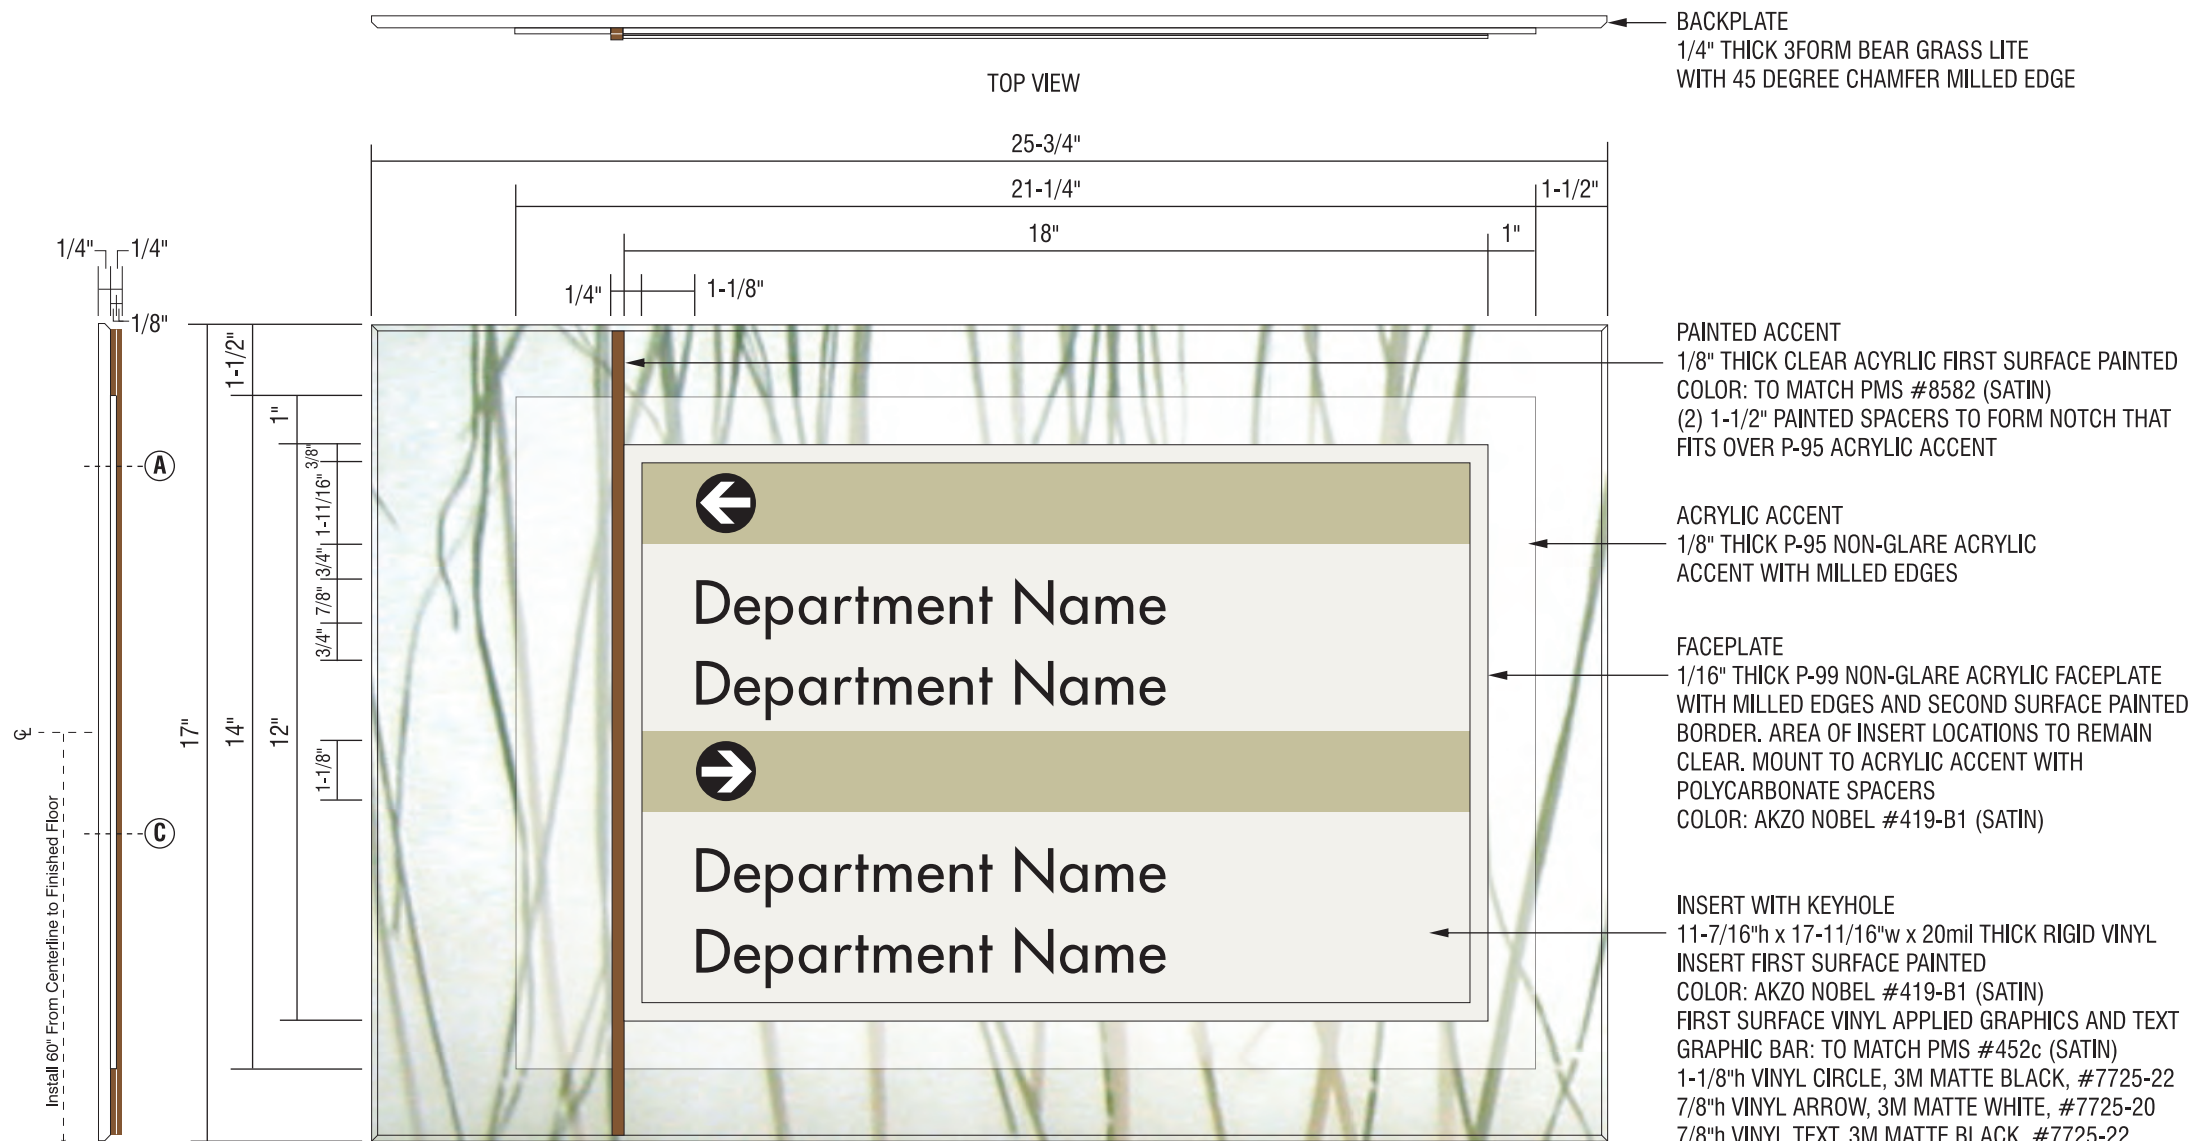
TOP VIEW

BACKPLATE
1/4" THICK 3FORM BEAR GRASS LITE
WITH 45 DEGREE CHAMFER MILLED EDGE

25-3/4"
21-1/4"
1-1/2"
18"
1"
1/4"
1-1/8"

1/4" 1/4"
1/8"
1-1/2"
1"
3/8"
1-11/16"
3/4"
7/8"
3/4"
17"
14"
12"
1-1/8"
A
C
℄
Install 60" From Centerline to Finished Floor

Department Name
Department Name
Department Name
Department Name

PAINTED ACCENT
1/8" THICK CLEAR ACYRLIC FIRST SURFACE PAINTED
COLOR: TO MATCH PMS #8582 (SATIN)
(2) 1-1/2" PAINTED SPACERS TO FORM NOTCH THAT FITS OVER P-95 ACRYLIC ACCENT

ACRYLIC ACCENT
1/8" THICK P-95 NON-GLARE ACRYLIC ACCENT WITH MILLED EDGES

FACEPLATE
1/16" THICK P-99 NON-GLARE ACRYLIC FACEPLATE WITH MILLED EDGES AND SECOND SURFACE PAINTED BORDER. AREA OF INSERT LOCATIONS TO REMAIN CLEAR. MOUNT TO ACRYLIC ACCENT WITH POLYCARBONATE SPACERS
COLOR: AKZO NOBEL #419-B1 (SATIN)

INSERT WITH KEYHOLE
11-7/16"h x 17-11/16"w x 20mil THICK RIGID VINYL INSERT FIRST SURFACE PAINTED
COLOR: AKZO NOBEL #419-B1 (SATIN)
FIRST SURFACE VINYL APPLIED GRAPHICS AND TEXT
GRAPHIC BAR: TO MATCH PMS #452c (SATIN)
1-1/8"h VINYL CIRCLE, 3M MATTE BLACK, #7725-22
7/8"h VINYL ARROW, 3M MATTE WHITE, #7725-20
7/8"h VINYL TEXT, 3M MATTE BLACK, #7725-22